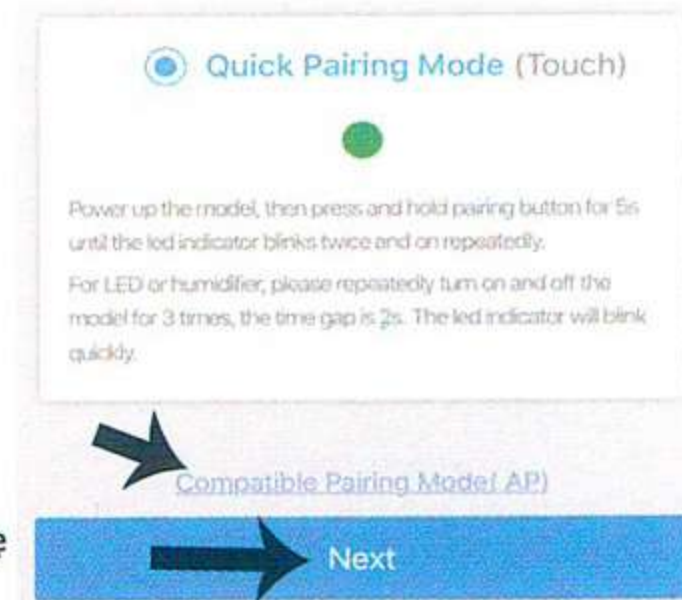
Quick Pairing Mode (Touch)

Power up the model, then press and hold pairing button for 5s until the led indicator blinks twice and on repeatedly.

For LED or humidifer, please repeatedly turn on and off the model for 3 times, the time gap is 2s. The led indicator will blink quickly.

Compatible Pairing Mode( AP)

e

Next